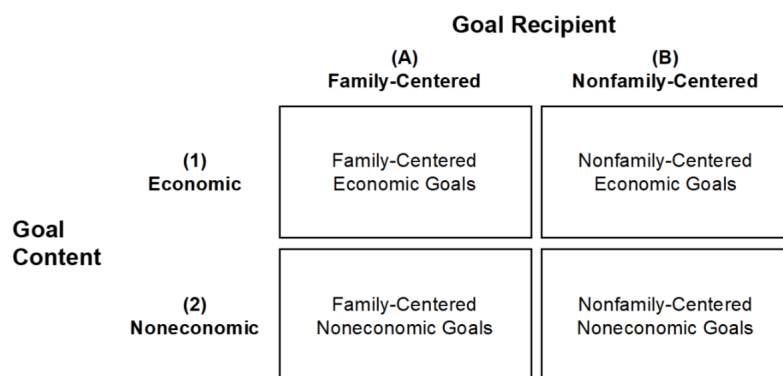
Goal Recipient

| | (A) Family-Centered | (B) Nonfamily-Centered |
|---|---|---|
| (1) Economic | Family-Centered Economic Goals | Nonfamily-Centered Economic Goals |
| (2) Noneconomic | Family-Centered Noneconomic Goals | Nonfamily-Centered Noneconomic Goals |

Goal Content